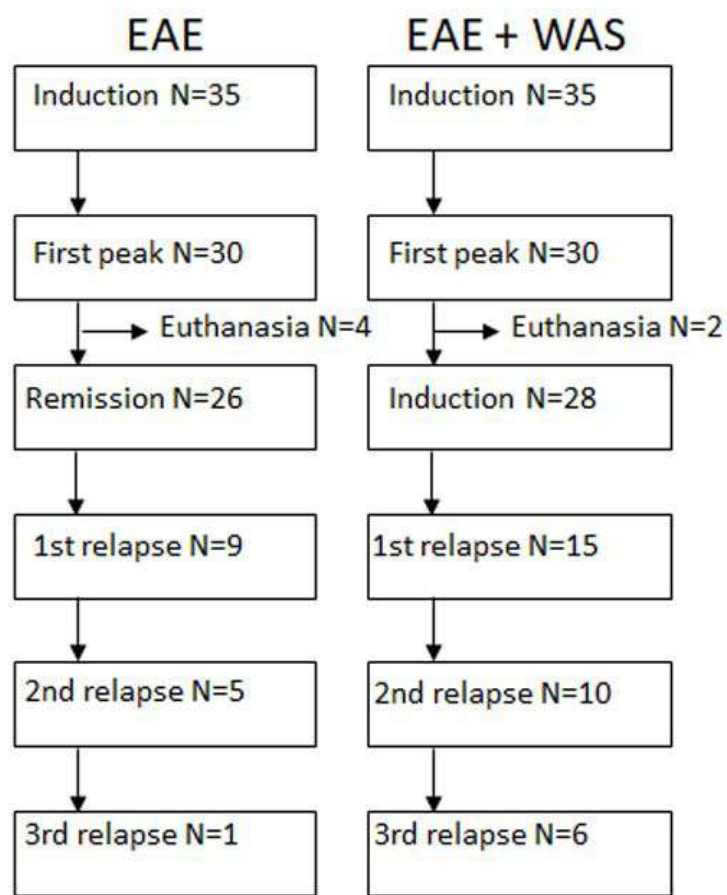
EAE

Induction N=35

First peak N=30

Euthanasia N=4

Remission N=26

1st relapse N=9

2nd relapse N=5

3rd relapse N=1

EAE + WAS

Induction N=35

First peak N=30

Euthanasia N=2

Induction N=28

1st relapse N=15

2nd relapse N=10

3rd relapse N=6